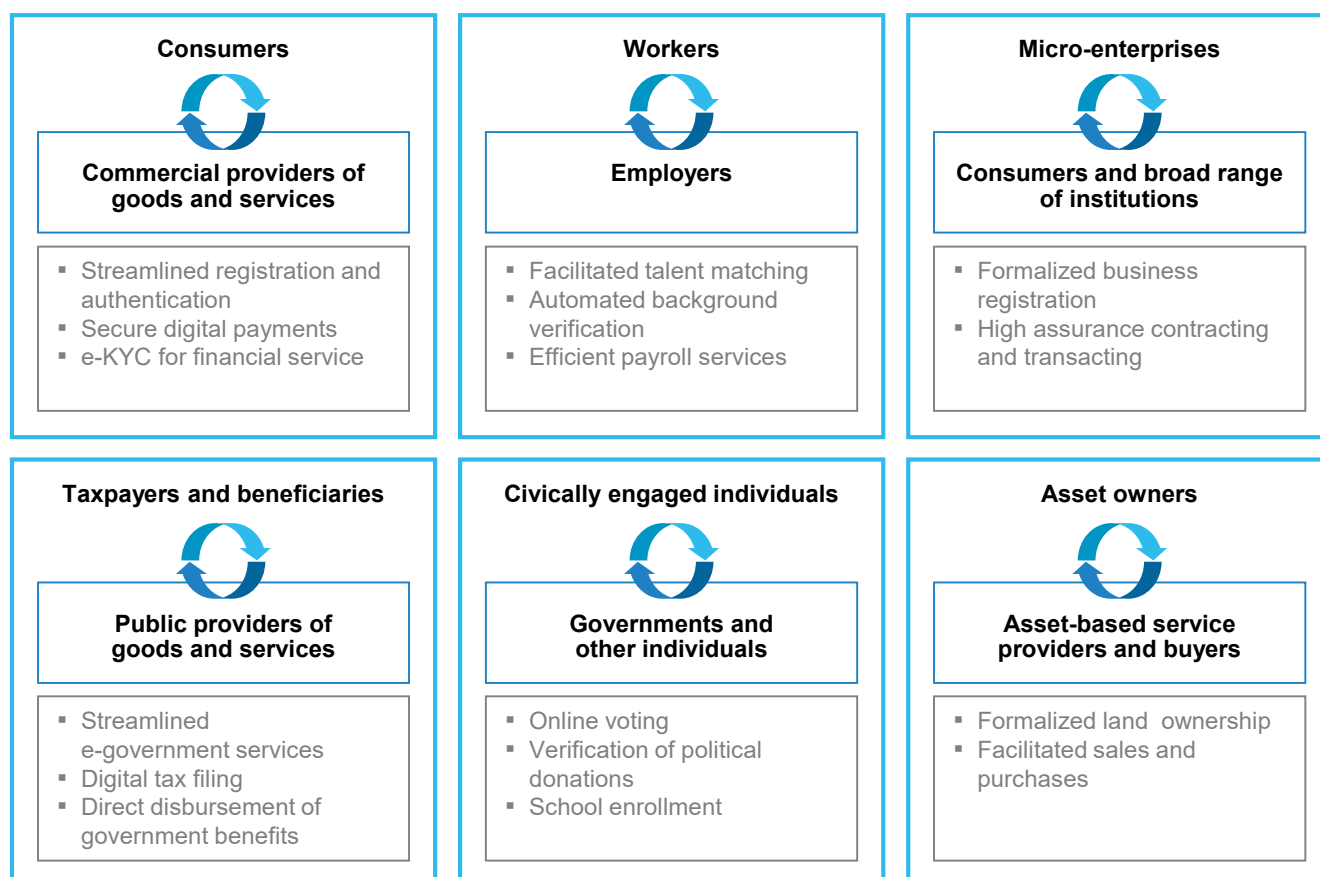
Consumers

Commercial providers of goods and services

- Streamlined registration and authentication
- Secure digital payments
- e-KYC for financial service

Workers

Employers

- Facilitated talent matching
- Automated background verification
- Efficient payroll services

Micro-enterprises

Consumers and broad range of institutions

- Formalized business registration
- High assurance contracting and transacting

Taxpayers and beneficiaries

Public providers of goods and services

- Streamlined e-government services
- Digital tax filing
- Direct disbursement of government benefits

Civically engaged individuals

Governments and other individuals

- Online voting
- Verification of political donations
- School enrollment

Asset owners

Asset-based service providers and buyers

- Formalized land ownership
- Facilitated sales and purchases